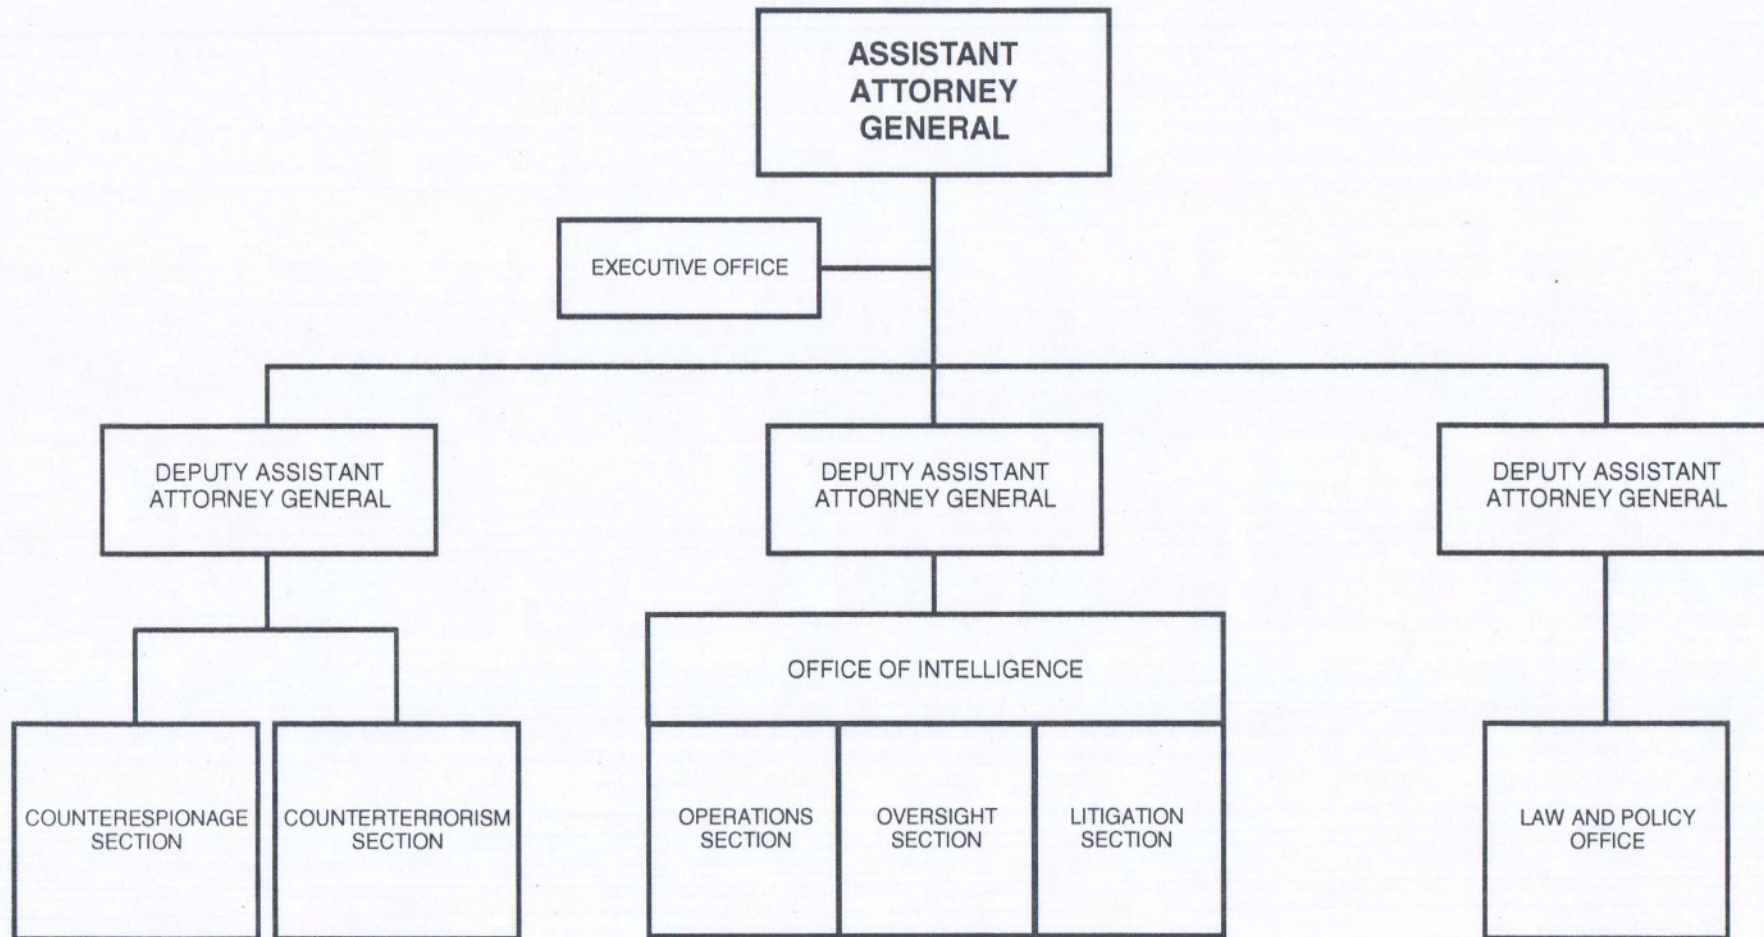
ASSISTANT ATTORNEY GENERAL

EXECUTIVE OFFICE

DEPUTY ASSISTANT ATTORNEY GENERAL

DEPUTY ASSISTANT ATTORNEY GENERAL

DEPUTY ASSISTANT ATTORNEY GENERAL

COUNTERESPIONAGE SECTION

COUNTERTERRORISM SECTION

OFFICE OF INTELLIGENCE

OPERATIONS SECTION

OVERSIGHT SECTION

LITIGATION SECTION

LAW AND POLICY OFFICE